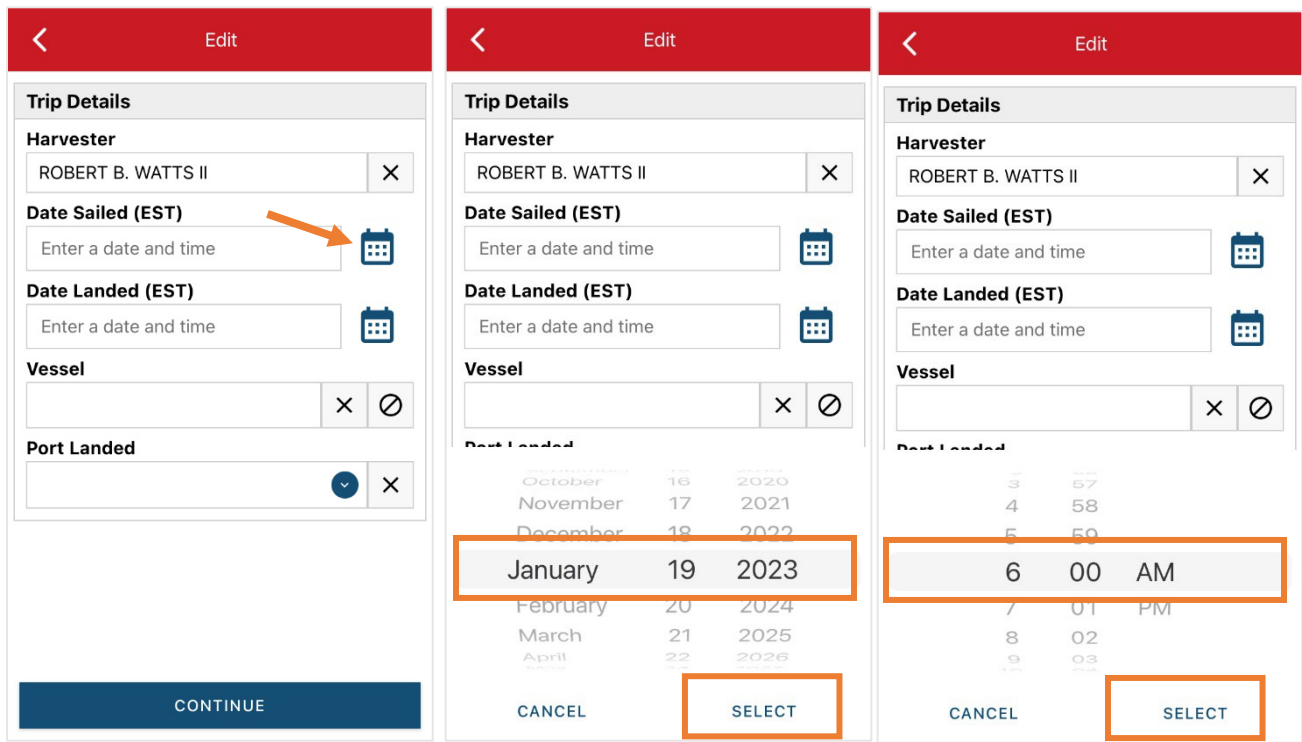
Edit

Trip Details

Harvester

ROBERT B. WATTS II

Date Sailed (EST)

Enter a date and time

Date Landed (EST)

Enter a date and time

Vessel

Port Landed

CONTINUE

Edit

Trip Details

Harvester

ROBERT B. WATTS II

Date Sailed (EST)

Enter a date and time

Date Landed (EST)

Enter a date and time

Vessel

Port Landed

October 16 2020

November 17 2021

December 18 2022

January 19 2023

February 20 2024

March 21 2025

April 22 2026

CANCEL

SELECT

Edit

Trip Details

Harvester

ROBERT B. WATTS II

Date Sailed (EST)

Enter a date and time

Date Landed (EST)

Enter a date and time

Vessel

Port Landed

3 57

4 58

5 59

6 00 AM

7 01 PM

8 02

9 03

CANCEL

SELECT